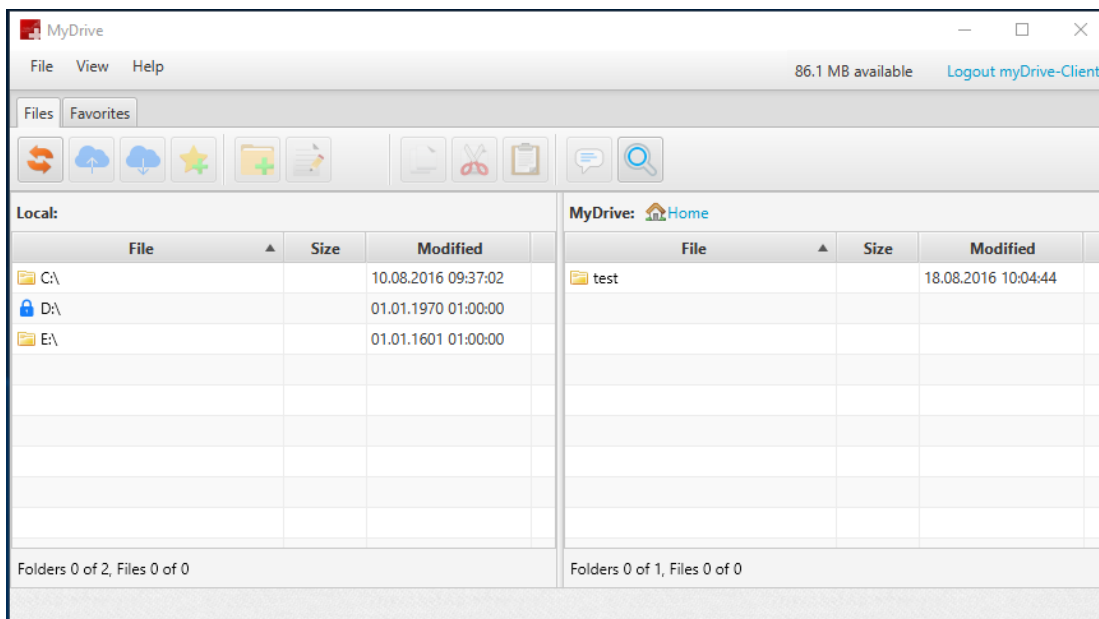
MyDrive

File View Help

86.1 MB available

Logout myDrive-Client

Files Favorites

Local:

| File | Size | Modified |
|---|---|---|
| C:\ | | 10.08.2016 09:37:02 |
| D:\ | | 01.01.1970 01:00:00 |
| E:\ | | 01.01.1601 01:00:00 |

Folders 0 of 2, Files 0 of 0

MyDrive: Home

| File | Size | Modified |
|---|---|---|
| test | | 18.08.2016 10:04:44 |

Folders 0 of 1, Files 0 of 0